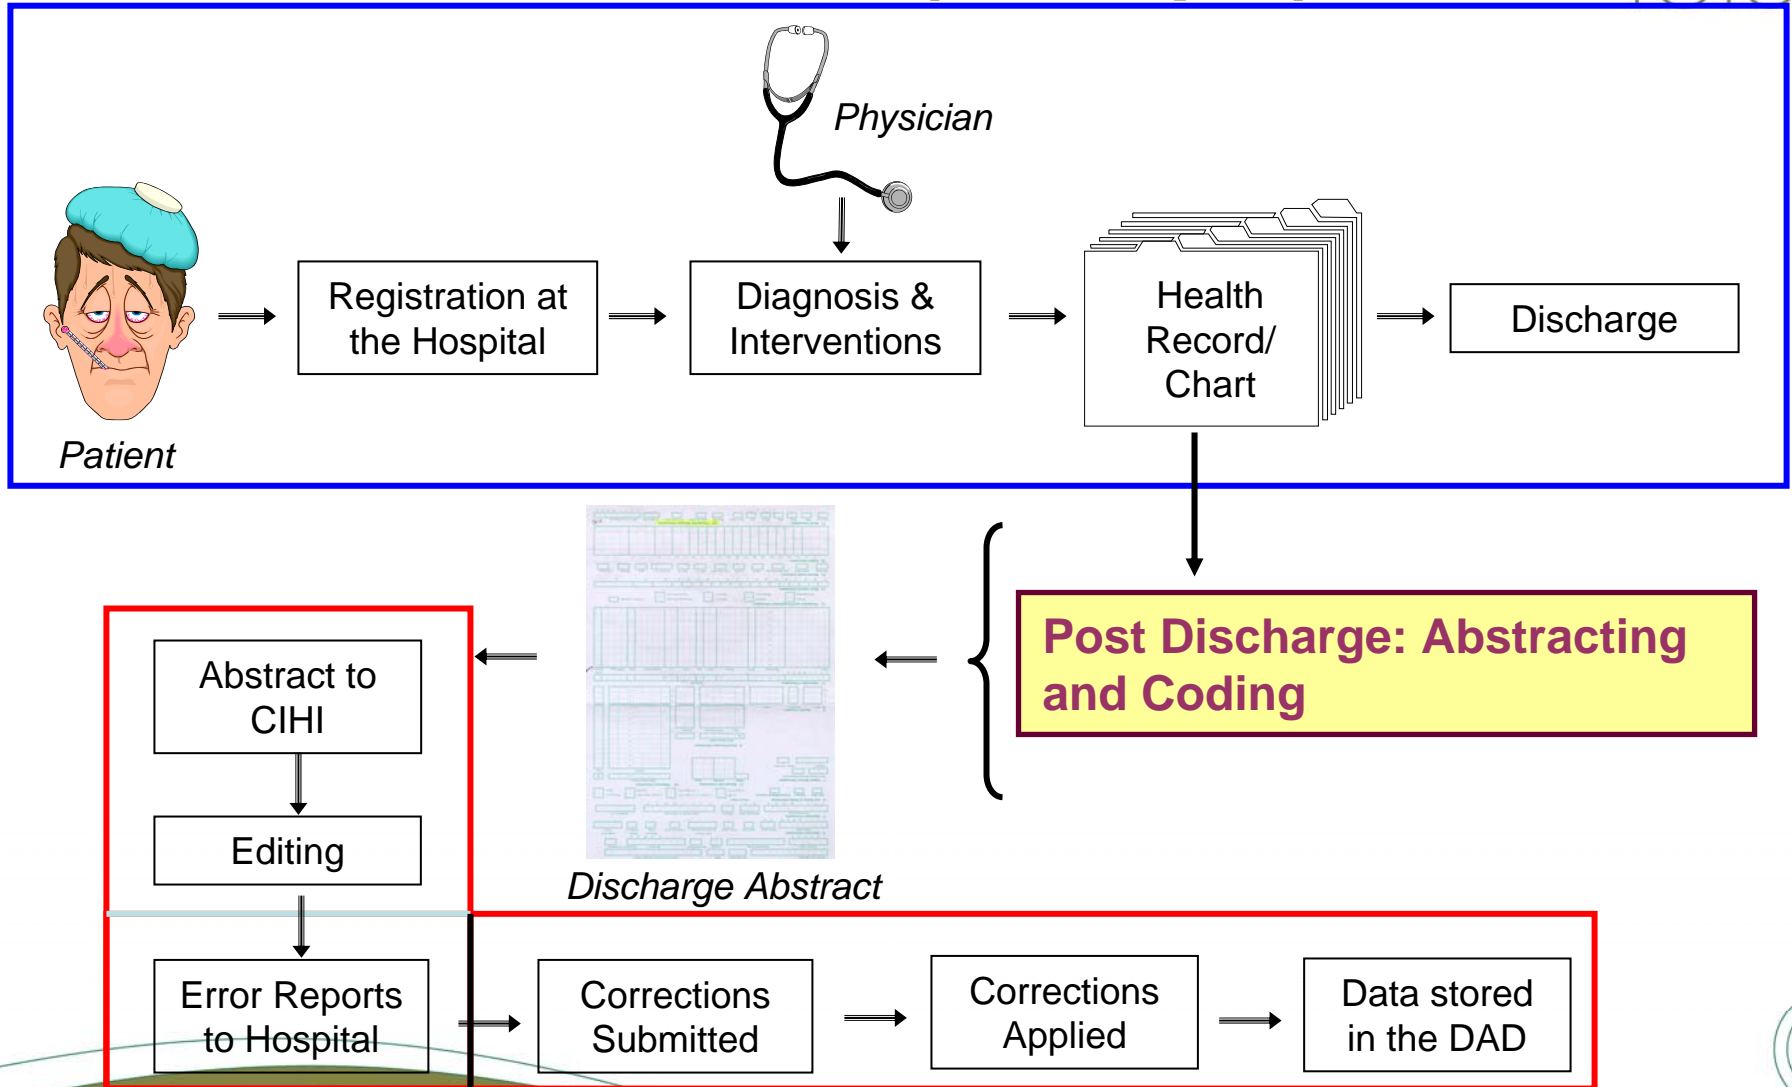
Physician

Patient

Registration at the Hospital

Diagnosis & Interventions

Health Record/ Chart

Discharge

Post Discharge: Abstracting and Coding

Discharge Abstract

Abstract to CIHI

Editing

Error Reports to Hospital

Corrections Submitted

Corrections Applied

Data stored in the DAD